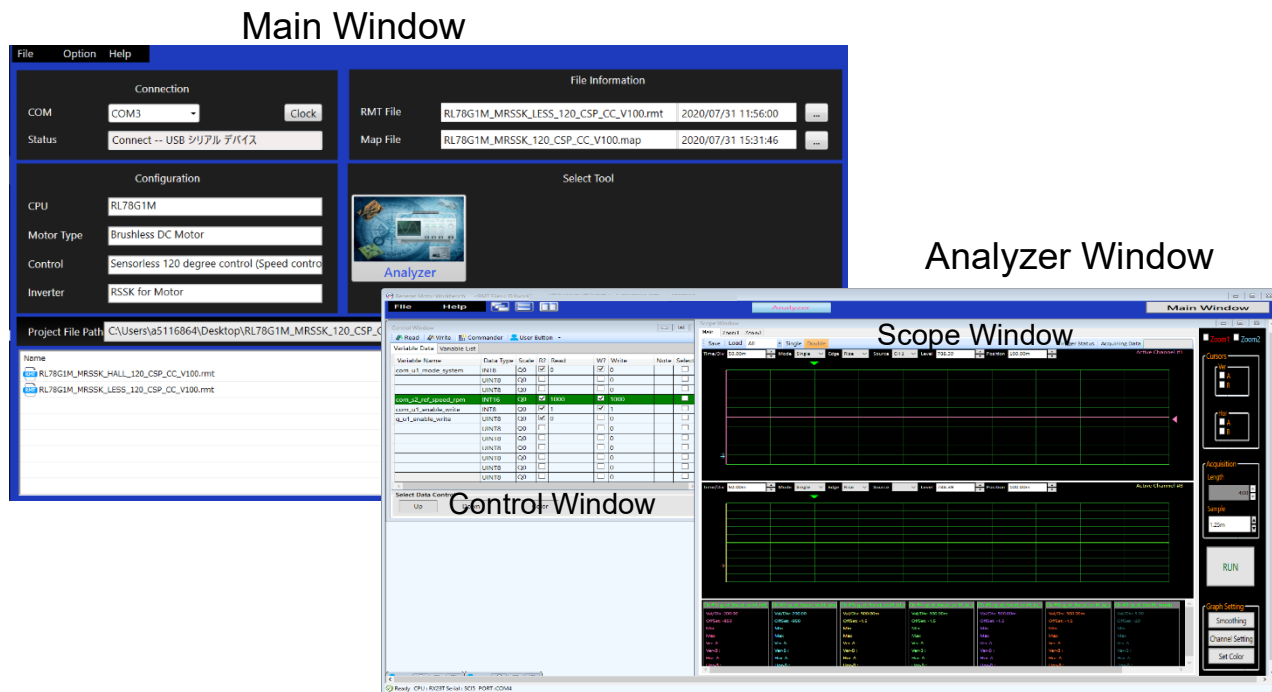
Main Window

File Option Help

Connection

COM COM3 Clock

Status Connect -- USB シリアル デバイス

File Information

RMT File RL78G1M_MRSSK_LESS_120_CSP_CC_V100.rmt 2020/07/31 11:56:00 ...

Map File RL78G1M_MRSSK_120_CSP_CC_V100.map 2020/07/31 15:31:46 ...

Configuration

CPU RL78G1M

Motor Type Brushless DC Motor

Control Sensorless 120 degree control (Speed contro

Inverter RSSK for Motor

Select Tool

Analyzer

Project File Path C:\Users\a5116864\Desktop\RL78G1M_MRSSK_120_CSP_C

Name

RL78G1M_MRSSK_HALL_120_CSP_CC_V100.rmt

RL78G1M_MRSSK_LESS_120_CSP_CC_V100.rmt

Analyzer Window

File Help

Analyzer

Main Window

Scope Window

Control Window

Read Write Commander User Button

Variable Data Variable List

| Variable Name | Data Type | Scale | R? | Read | W? | Write | Note | Select |
|---|---|---|---|---|---|---|---|---|
| com_u1_mode_system | INT8 | Q0 | ☑ | 0 | ☑ | 0 | | |
| | UINT8 | Q0 | | | | 0 | | |
| com_s2_ref_speed_rpm | INT16 | Q0 | ☑ | 1000 | ☑ | 1000 | | |
| com_u1_enable_write | INT8 | Q0 | ☑ | 1 | ☑ | 1 | | |
| g_u1_enable_write | UINT8 | Q0 | ☑ | 0 | | 0 | | |
| | UINT8 | Q0 | | | | 0 | | |
| | UINT8 | Q0 | | | | 0 | | |
| | UINT8 | Q0 | | | | 0 | | |
| | UINT8 | Q0 | | | | 0 | | |
| | UINT8 | Q0 | | | | 0 | | |
| | UINT8 | Q0 | | | | 0 | | |
| | UINT8 | Q0 | | | | 0 | | |

Select Data Control

Up

Main Zoom1 Zoom2

Save Load All Single Double

Time/Div 50.00m Mode Single Edge Rise Source CH3 Level 700.00 Position 100.00m

Active Channel 01

Active Channel 05

Zoom1 Zoom2

Cursors

Ver A B

Hor A B

Acquisition

Length

400

Sample

1.25m

RUN

Graph Setting

Smoothing

Channel Setting

Set Color

Ready CPU : RX23T Serial : SCI5 PORT : COM4